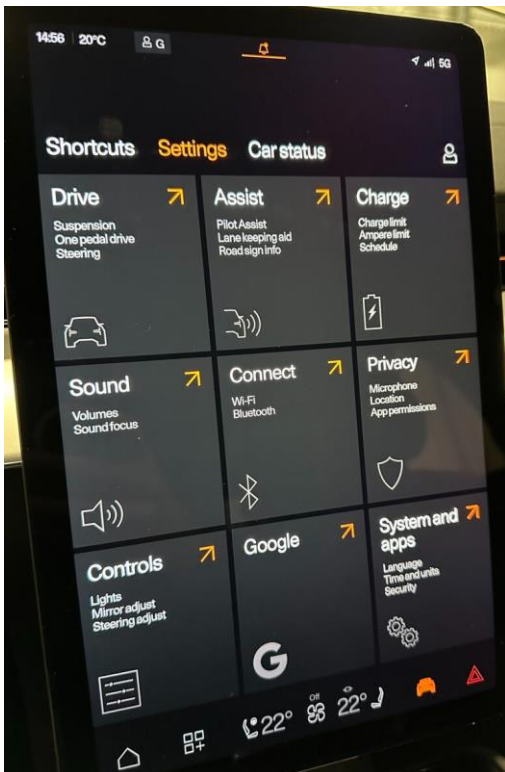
14:56 20°C G 5G

Shortcuts Settings Car status

Drive
Suspension
One pedal drive
Steering

Assist
Pilot Assist
Lane keeping aid
Road sign info

Charge
Charge limit
Ampere limit
Schedule

Sound
Volumes
Sound focus

Connect
Wi-Fi
Bluetooth

Privacy
Microphone
Location
App permissions

Controls
Lights
Mirror adjust
Steering adjust

Google

System and apps
Language
Time and units
Security

22° Off 22°